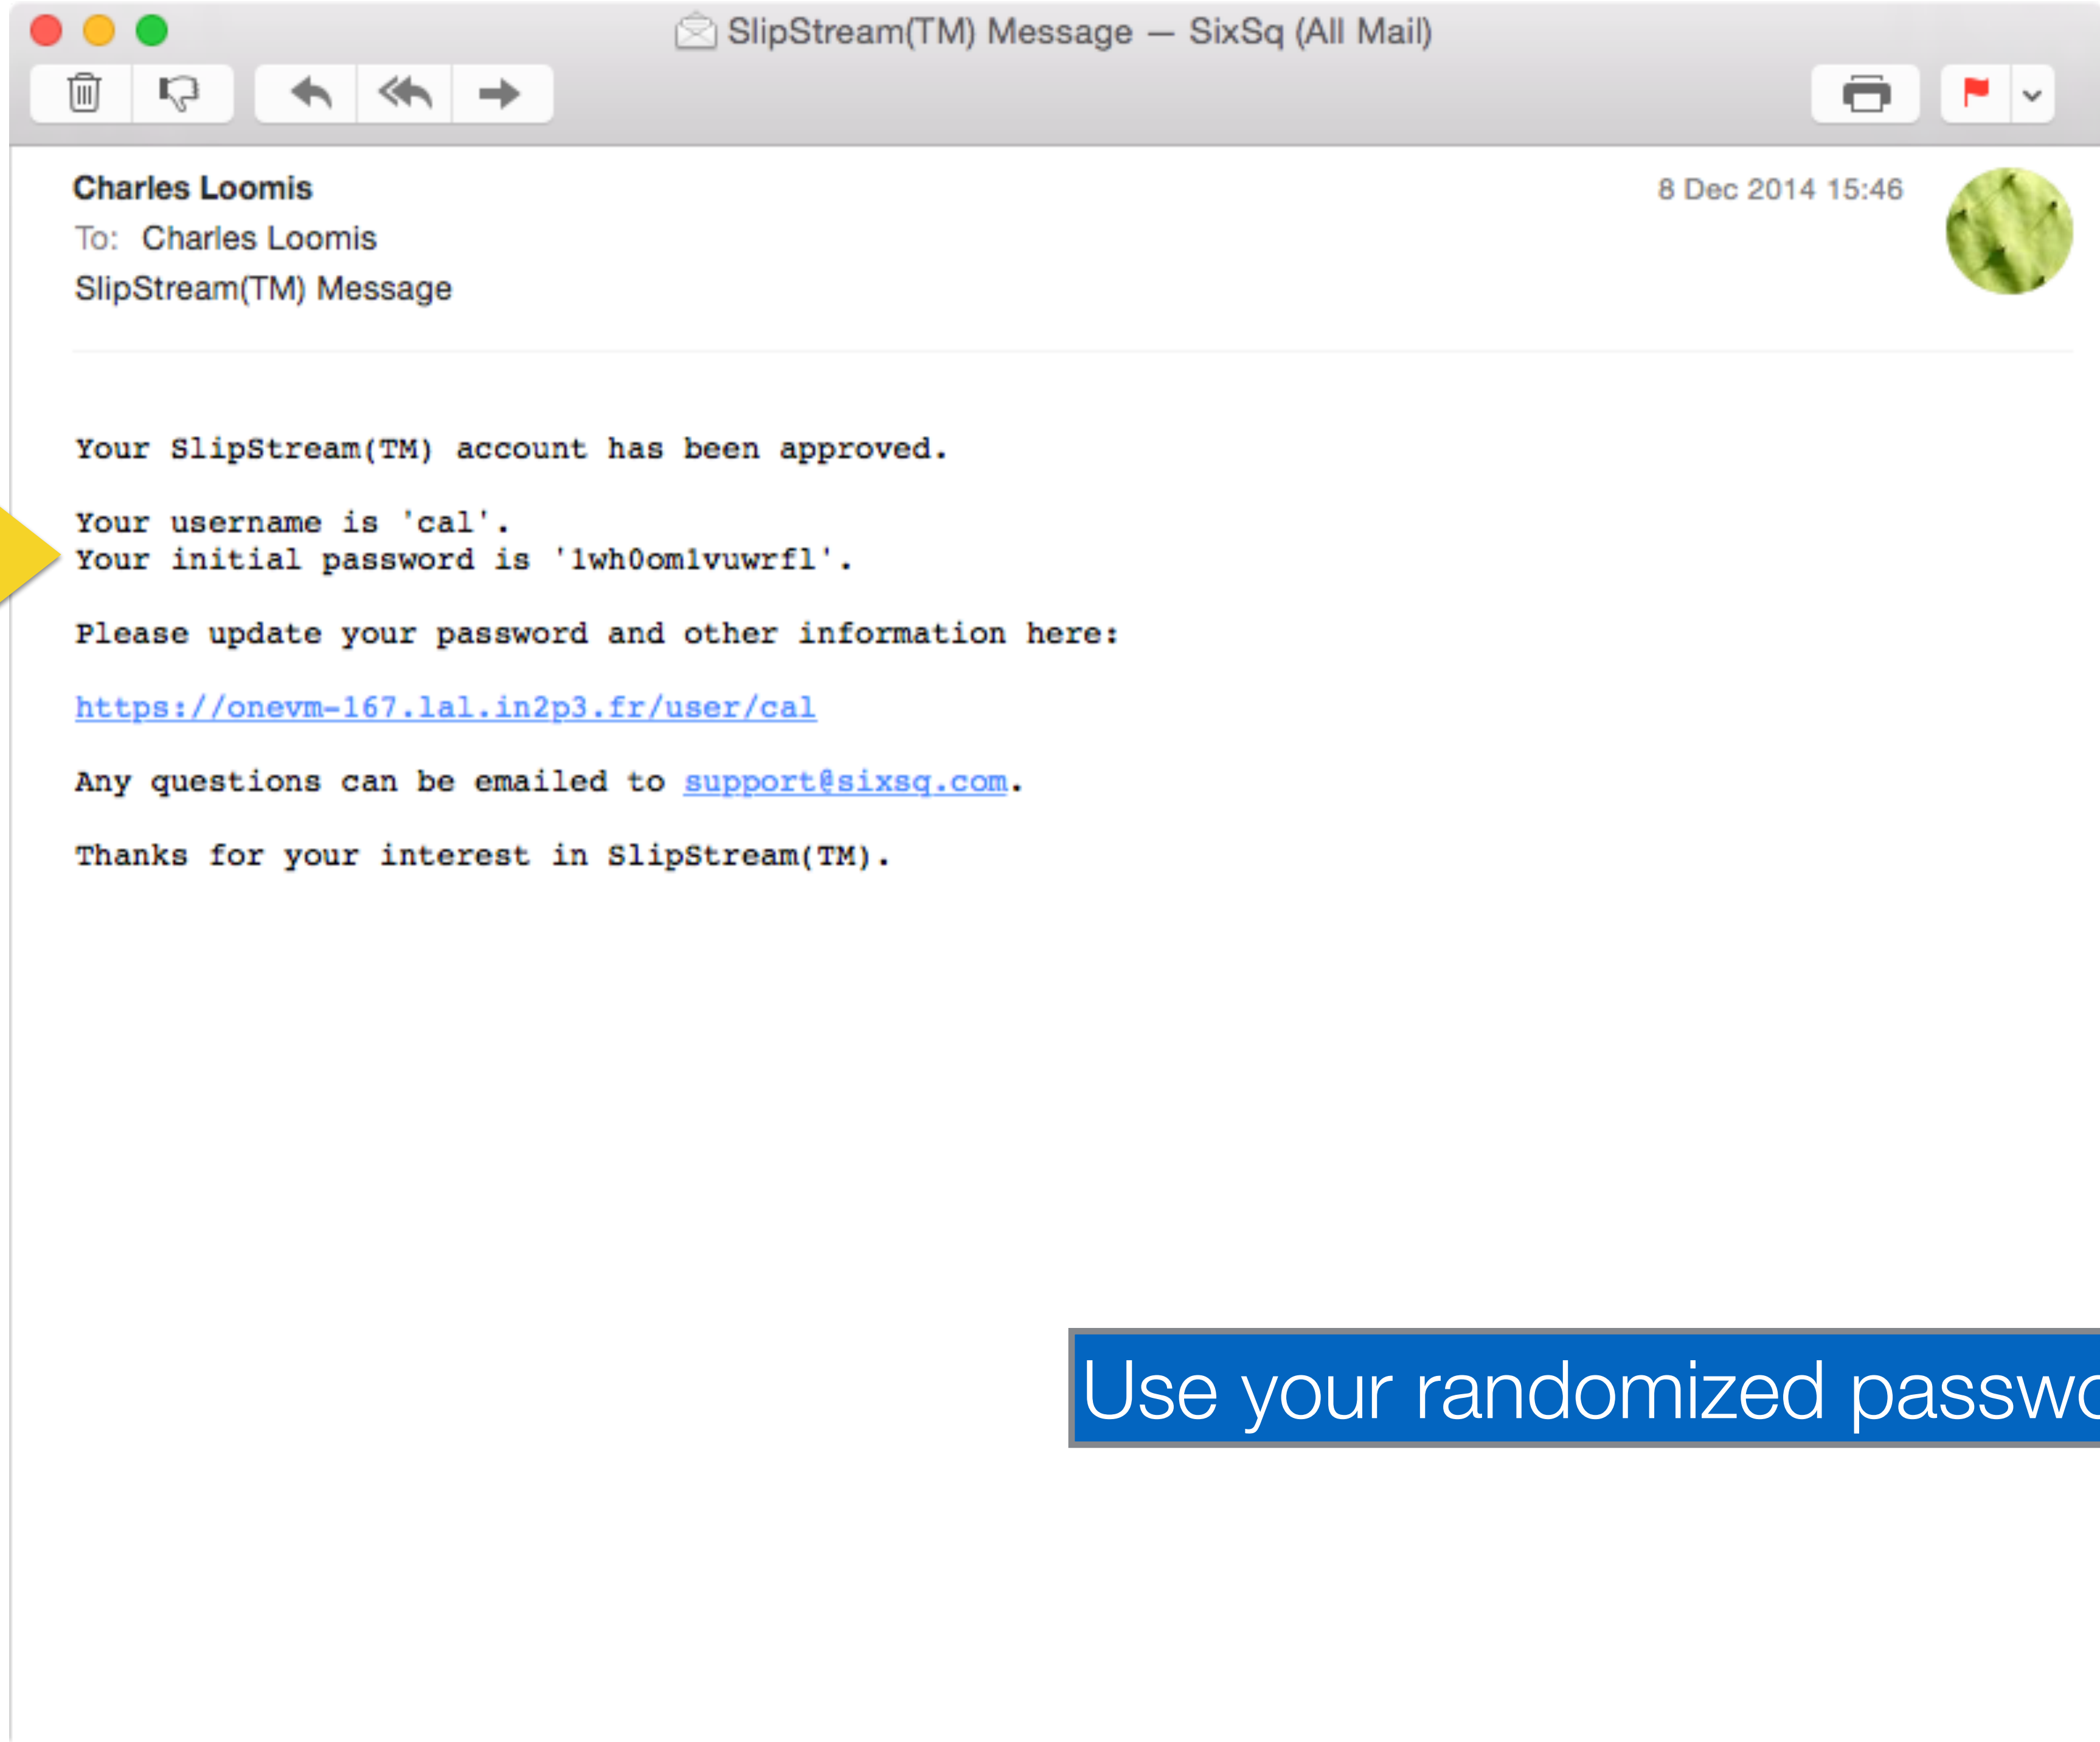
SlipStream(TM) Message — SixSq (All Mail)

Charles Loomis
To: Charles Loomis
SlipStream(TM) Message

8 Dec 2014 15:46

Your SlipStream(TM) account has been approved.

Your username is 'cal'.
Your initial password is '1wh0om1vuwrfl'.

Please update your password and other information here:

https://onevm-167.lal.in2p3.fr/user/cal

Any questions can be emailed to support@sixsq.com.

Thanks for your interest in SlipStream(TM).

Use your randomized passw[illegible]